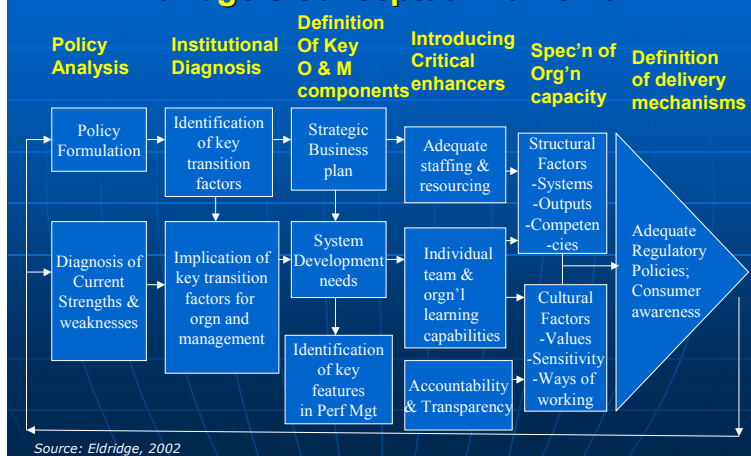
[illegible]

Policy Analysis

Institutional Diagnosis

Definition Of Key O & M components

Introducing Critical enhancers

Spec'n of Org'n capacity

Definition of delivery mechanisms

Policy Formulation

Identification of key transition factors

Strategic Business plan

Adequate staffing & resourcing

Structural Factors -Systems -Outputs -Competencies

Diagnosis of Current Strengths & weaknesses

Implication of key transition factors for orgn and management

System Development needs

Individual team & orgn'l learning capabilities

Cultural Factors -Values -Sensitivity -Ways of working

Adequate Regulatory Policies; Consumer awareness

Identification of key features in Perf Mgt

Accountability & Transparency

Source: Eldridge, 2002